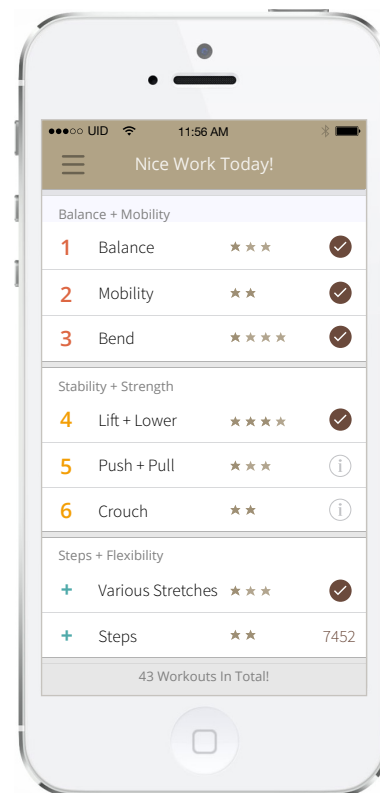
●●●○○ UID 11:56 AM

Nice Work Today!

Balance + Mobility

1 Balance ★★★

2 Mobility ★★

3 Bend ★★★★

Stability + Strength

4 Lift + Lower ★★★★

5 Push + Pull ★★★

6 Crouch ★★

Steps + Flexibility

+ Various Stretches ★★★

+ Steps ★★ 7452

43 Workouts In Total!